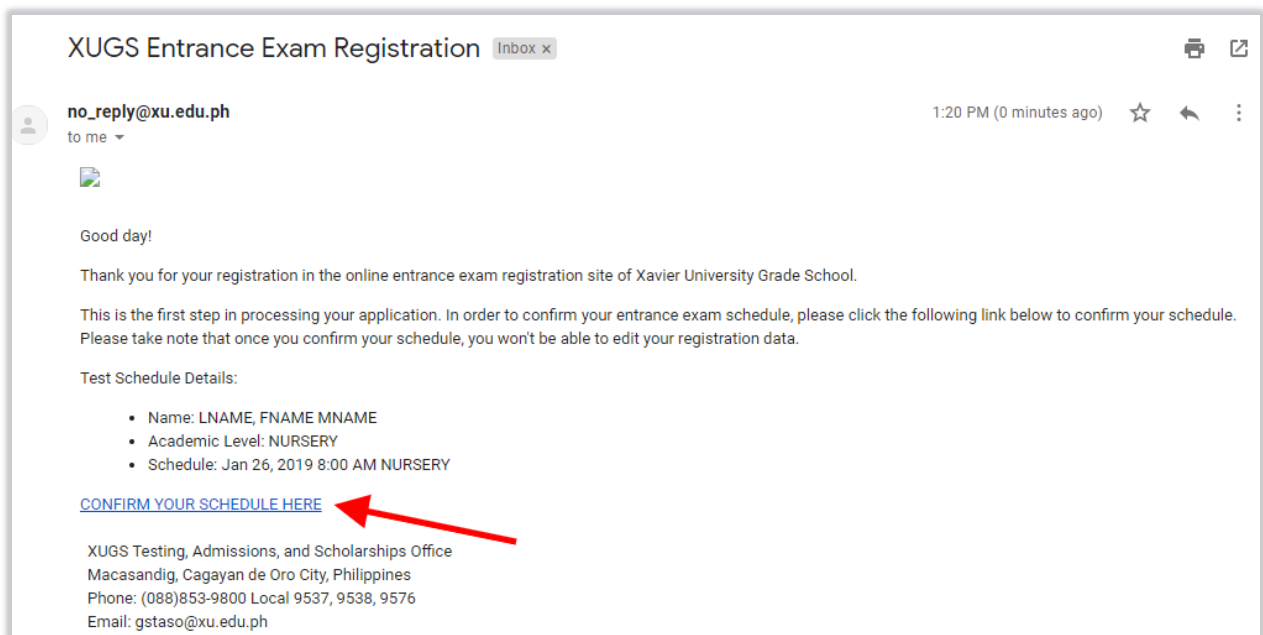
XUGS Entrance Exam Registration Inbox ×

no_reply@xu.edu.ph
to me

1:20 PM (0 minutes ago)

Good day!

Thank you for your registration in the online entrance exam registration site of Xavier University Grade School.

This is the first step in processing your application. In order to confirm your entrance exam schedule, please click the following link below to confirm your schedule. Please take note that once you confirm your schedule, you won't be able to edit your registration data.

Test Schedule Details:

- Name: LNAME, FNAME MNAME
- Academic Level: NURSERY
- Schedule: Jan 26, 2019 8:00 AM NURSERY

CONFIRM YOUR SCHEDULE HERE

XUGS Testing, Admissions, and Scholarships Office
Macasandig, Cagayan de Oro City, Philippines
Phone: (088)853-9800 Local 9537, 9538, 9576
Email: gstaso@xu.edu.ph